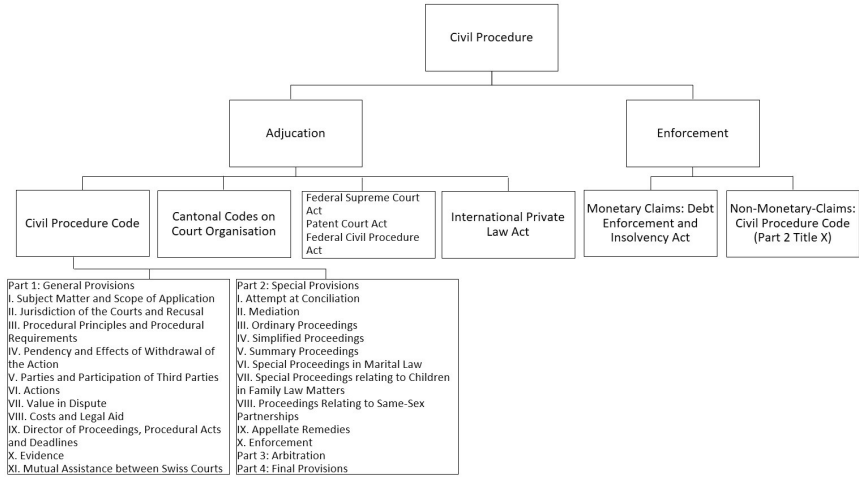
Civil Procedure

Adjucation

Enforcement

Civil Procedure Code

Cantonal Codes on Court Organisation

Federal Supreme Court Act
Patent Court Act
Federal Civil Procedure Act

International Private Law Act

Monetary Claims: Debt Enforcement and Insolvency Act

Non-Monetary-Claims: Civil Procedure Code (Part 2 Title X)

Part 1: General Provisions
I. Subject Matter and Scope of Application
II. Jurisdiction of the Courts and Recusal
III. Procedural Principles and Procedural Requirements
IV. Pendency and Effects of Withdrawal of the Action
V. Parties and Participation of Third Parties
VI. Actions
VII. Value in Dispute
VIII. Costs and Legal Aid
IX. Director of Proceedings, Procedural Acts and Deadlines
X. Evidence
XI. Mutual Assistance between Swiss Courts

Part 2: Special Provisions
I. Attempt at Conciliation
II. Mediation
III. Ordinary Proceedings
IV. Simplified Proceedings
V. Summary Proceedings
VI. Special Proceedings in Marital Law
VII. Special Proceedings relating to Children in Family Law Matters
VIII. Proceedings Relating to Same-Sex Partnerships
IX. Appellate Remedies
X. Enforcement
Part 3: Arbitration
Part 4: Final Provisions